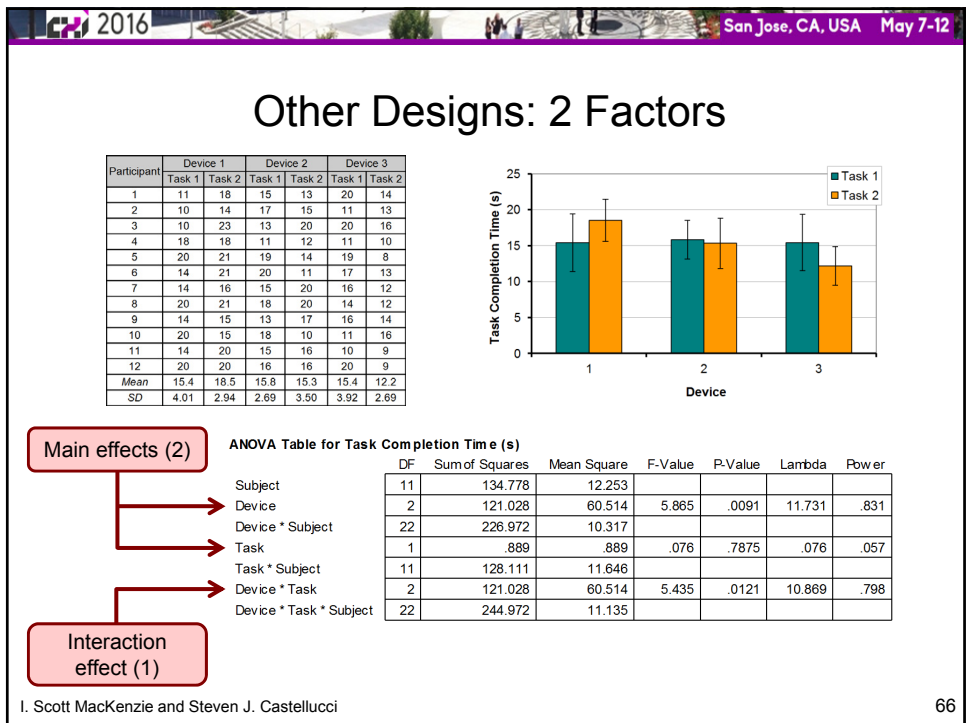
CHI 2016 San Jose, CA, USA May 7-12

Other Designs: 2 Factors

| Participant | Device 1 Task 1 | Device 1 Task 2 | Device 2 Task 1 | Device 2 Task 2 | Device 3 Task 1 | Device 3 Task 2 |
|---|---|---|---|---|---|---|
| 1 | 11 | 18 | 15 | 13 | 20 | 14 |
| 2 | 10 | 14 | 17 | 15 | 11 | 13 |
| 3 | 10 | 23 | 13 | 20 | 20 | 16 |
| 4 | 18 | 18 | 11 | 12 | 11 | 10 |
| 5 | 20 | 21 | 19 | 14 | 19 | 8 |
| 6 | 14 | 21 | 20 | 11 | 17 | 13 |
| 7 | 14 | 16 | 15 | 20 | 16 | 12 |
| 8 | 20 | 21 | 18 | 20 | 14 | 12 |
| 9 | 14 | 15 | 13 | 17 | 16 | 14 |
| 10 | 20 | 15 | 18 | 10 | 11 | 16 |
| 11 | 14 | 20 | 15 | 16 | 10 | 9 |
| 12 | 20 | 20 | 16 | 16 | 20 | 9 |
| Mean | 15.4 | 18.5 | 15.8 | 15.3 | 15.4 | 12.2 |
| SD | 4.01 | 2.94 | 2.69 | 3.50 | 3.92 | 2.69 |

Task 1
Task 2
25
20
15
10
5
0
Task Completion Time (s)
1
2
3
Device

Main effects (2)

ANOVA Table for Task Completion Time (s)

| | DF | Sum of Squares | Mean Square | F-Value | P-Value | Lambda | Power |
|---|---|---|---|---|---|---|---|
| Subject | 11 | 134.778 | 12.253 | | | | |
| Device | 2 | 121.028 | 60.514 | 5.865 | .0091 | 11.731 | .831 |
| Device * Subject | 22 | 226.972 | 10.317 | | | | |
| Task | 1 | .889 | .889 | .076 | .7875 | .076 | .057 |
| Task * Subject | 11 | 128.111 | 11.646 | | | | |
| Device * Task | 2 | 121.028 | 60.514 | 5.435 | .0121 | 10.869 | .798 |
| Device * Task * Subject | 22 | 244.972 | 11.135 | | | | |

Interaction effect (1)

I. Scott MacKenzie and Steven J. Castellucci

66